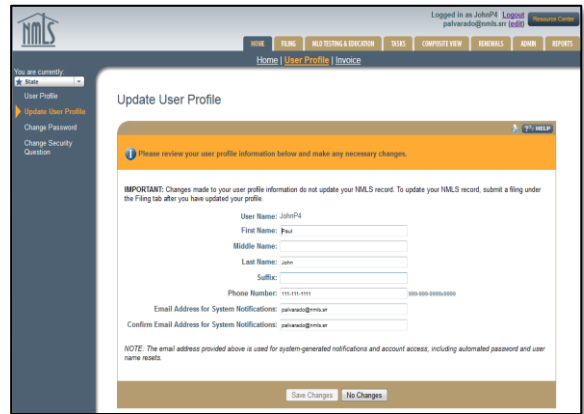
NMLS

Logged in as JohnP4 Logout
palvarado@nmls.srr (edit)

Resource Center

HOME FILING MLO TESTING & EDUCATION TASKS COMPOSITE VIEW RENEWALS ADMIN REPORTS

Home | User Profile | Invoice

You are currently:
State

User Profile
Update User Profile
Change Password
Change Security Question

Update User Profile

HELP

Please review your user profile information below and make any necessary changes.

IMPORTANT: Changes made to your user profile information do not update your NMLS record. To update your NMLS record, submit a filing under the Filing tab after you have updated your profile.

User Name: JohnP4
First Name: Paul
Middle Name:
Last Name: John
Suffix:
Phone Number: 111-111-1111 999-999-9999x9999
Email Address for System Notifications: palvarado@nmls.srr
Confirm Email Address for System Notifications: palvarado@nmls.srr

NOTE: The email address provided above is used for system-generated notifications and account access, including automated password and user name resets.

Save Changes No Changes